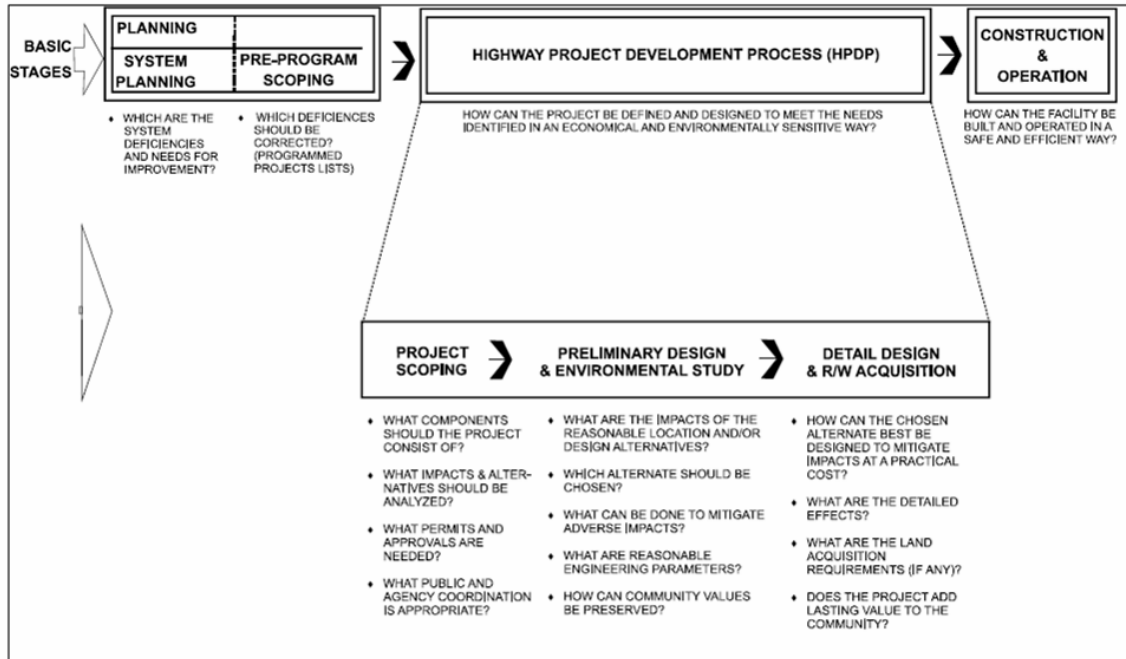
BASIC STAGES

PLANNING

SYSTEM PLANNING

PRE-PROGRAM SCOPING

• WHICH ARE THE SYSTEM DEFICIENCIES AND NEEDS FOR IMPROVEMENT?

• WHICH DEFICIENCES SHOULD BE CORRECTED? (PROGRAMMED PROJECTS LISTS)

HIGHWAY PROJECT DEVELOPMENT PROCESS (HPDP)

HOW CAN THE PROJECT BE DEFINED AND DESIGNED TO MEET THE NEEDS IDENTIFIED IN AN ECONOMICAL AND ENVIRONMENTALLY SENSITIVE WAY?

CONSTRUCTION & OPERATION

HOW CAN THE FACILITY BE BUILT AND OPERATED IN A SAFE AND EFFICIENT WAY?

PROJECT SCOPING

PRELIMINARY DESIGN & ENVIRONMENTAL STUDY

DETAIL DESIGN & R/W ACQUISITION

• WHAT COMPONENTS SHOULD THE PROJECT CONSIST OF?

• WHAT IMPACTS & ALTERNATIVES SHOULD BE ANALYZED?

• WHAT PERMITS AND APPROVALS ARE NEEDED?

• WHAT PUBLIC AND AGENCY COORDINATION IS APPROPRIATE?

• WHAT ARE THE IMPACTS OF THE REASONABLE LOCATION AND/OR DESIGN ALTERNATIVES?

• WHICH ALTERNATE SHOULD BE CHOSEN?

• WHAT CAN BE DONE TO MITIGATE ADVERSE IMPACTS?

• WHAT ARE REASONABLE ENGINEERING PARAMETERS?

• HOW CAN COMMUNITY VALUES BE PRESERVED?

• HOW CAN THE CHOSEN ALTERNATE BEST BE DESIGNED TO MITIGATE IMPACTS AT A PRACTICAL COST?

• WHAT ARE THE DETAILED EFFECTS?

• WHAT ARE THE LAND ACQUISITION REQUIREMENTS (IF ANY)?

• DOES THE PROJECT ADD LASTING VALUE TO THE COMMUNITY?